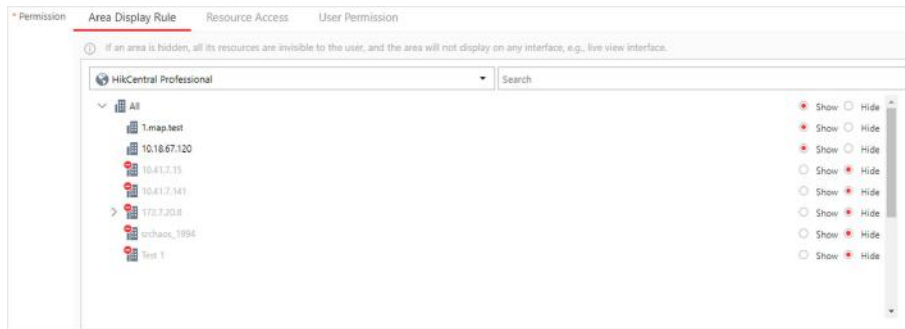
* Permission

Area Display Rule | Resource Access | User Permission

If an area is hidden, all its resources are invisible to the user, and the area will not display on any interface, e.g., live view interface.

HikCentral Professional

Search

All — Show Hide
1.map.test — Show Hide
10.18.67.120 — Show Hide
10.41.7.15 — Show Hide
10.41.7.141 — Show Hide
172.7.20.8 — Show Hide
srchaos_1994 — Show Hide
Test 1 — Show Hide